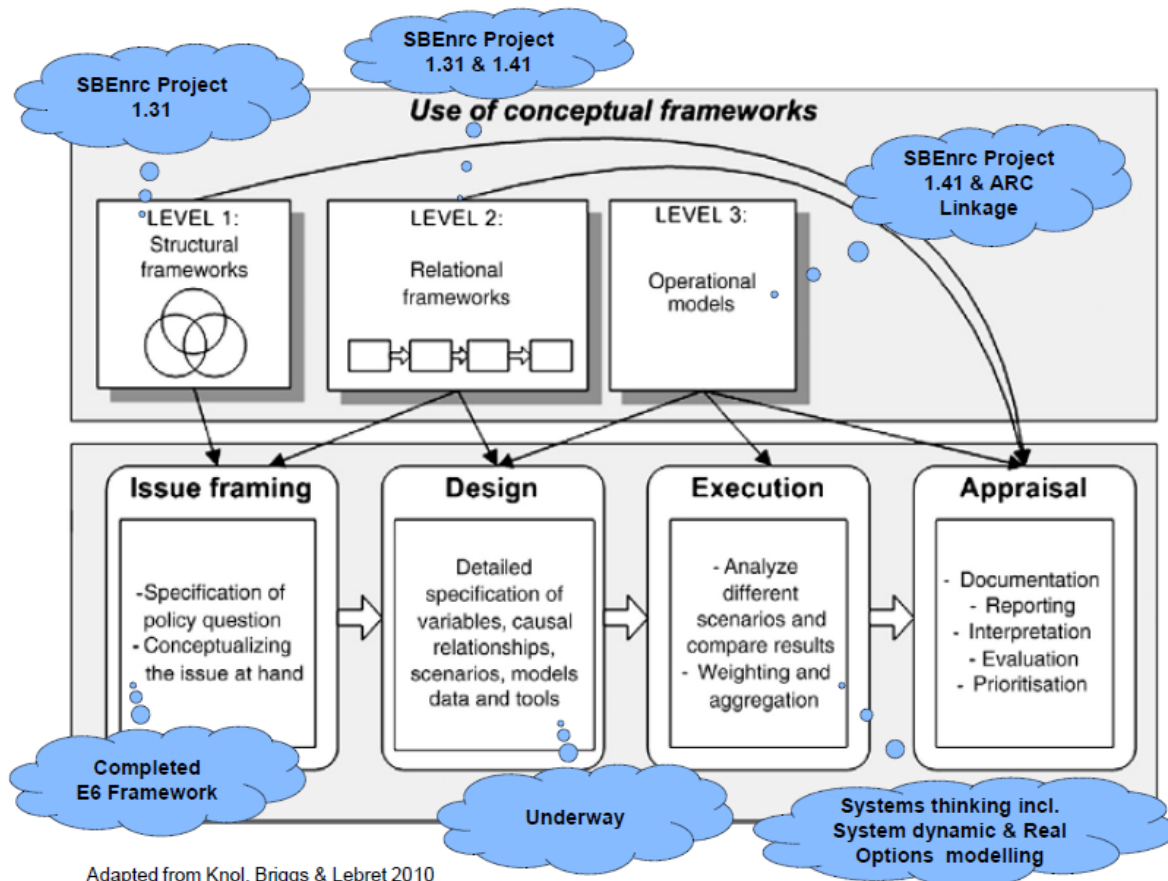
SBEnrc Project 1.31 & 1.41

SBEnrc Project 1.31

Use of conceptual frameworks

SBEnrc Project 1.41 & ARC Linkage

LEVEL 1: Structural frameworks

LEVEL 2: Relational frameworks

LEVEL 3: Operational models

Issue framing

-Specification of policy question
- Conceptualizing the issue at hand

Design

Detailed specification of variables, causal relationships, scenarios, models data and tools

Execution

- Analyze different scenarios and compare results
- Weighting and aggregation

Appraisal

- Documentation
- Reporting
- Interpretation
- Evaluation
- Prioritisation

Completed E6 Framework

Underway

Systems thinking incl. System dynamic & Real Options modelling

Adapted from Knol, Briggs & Lebret 2010